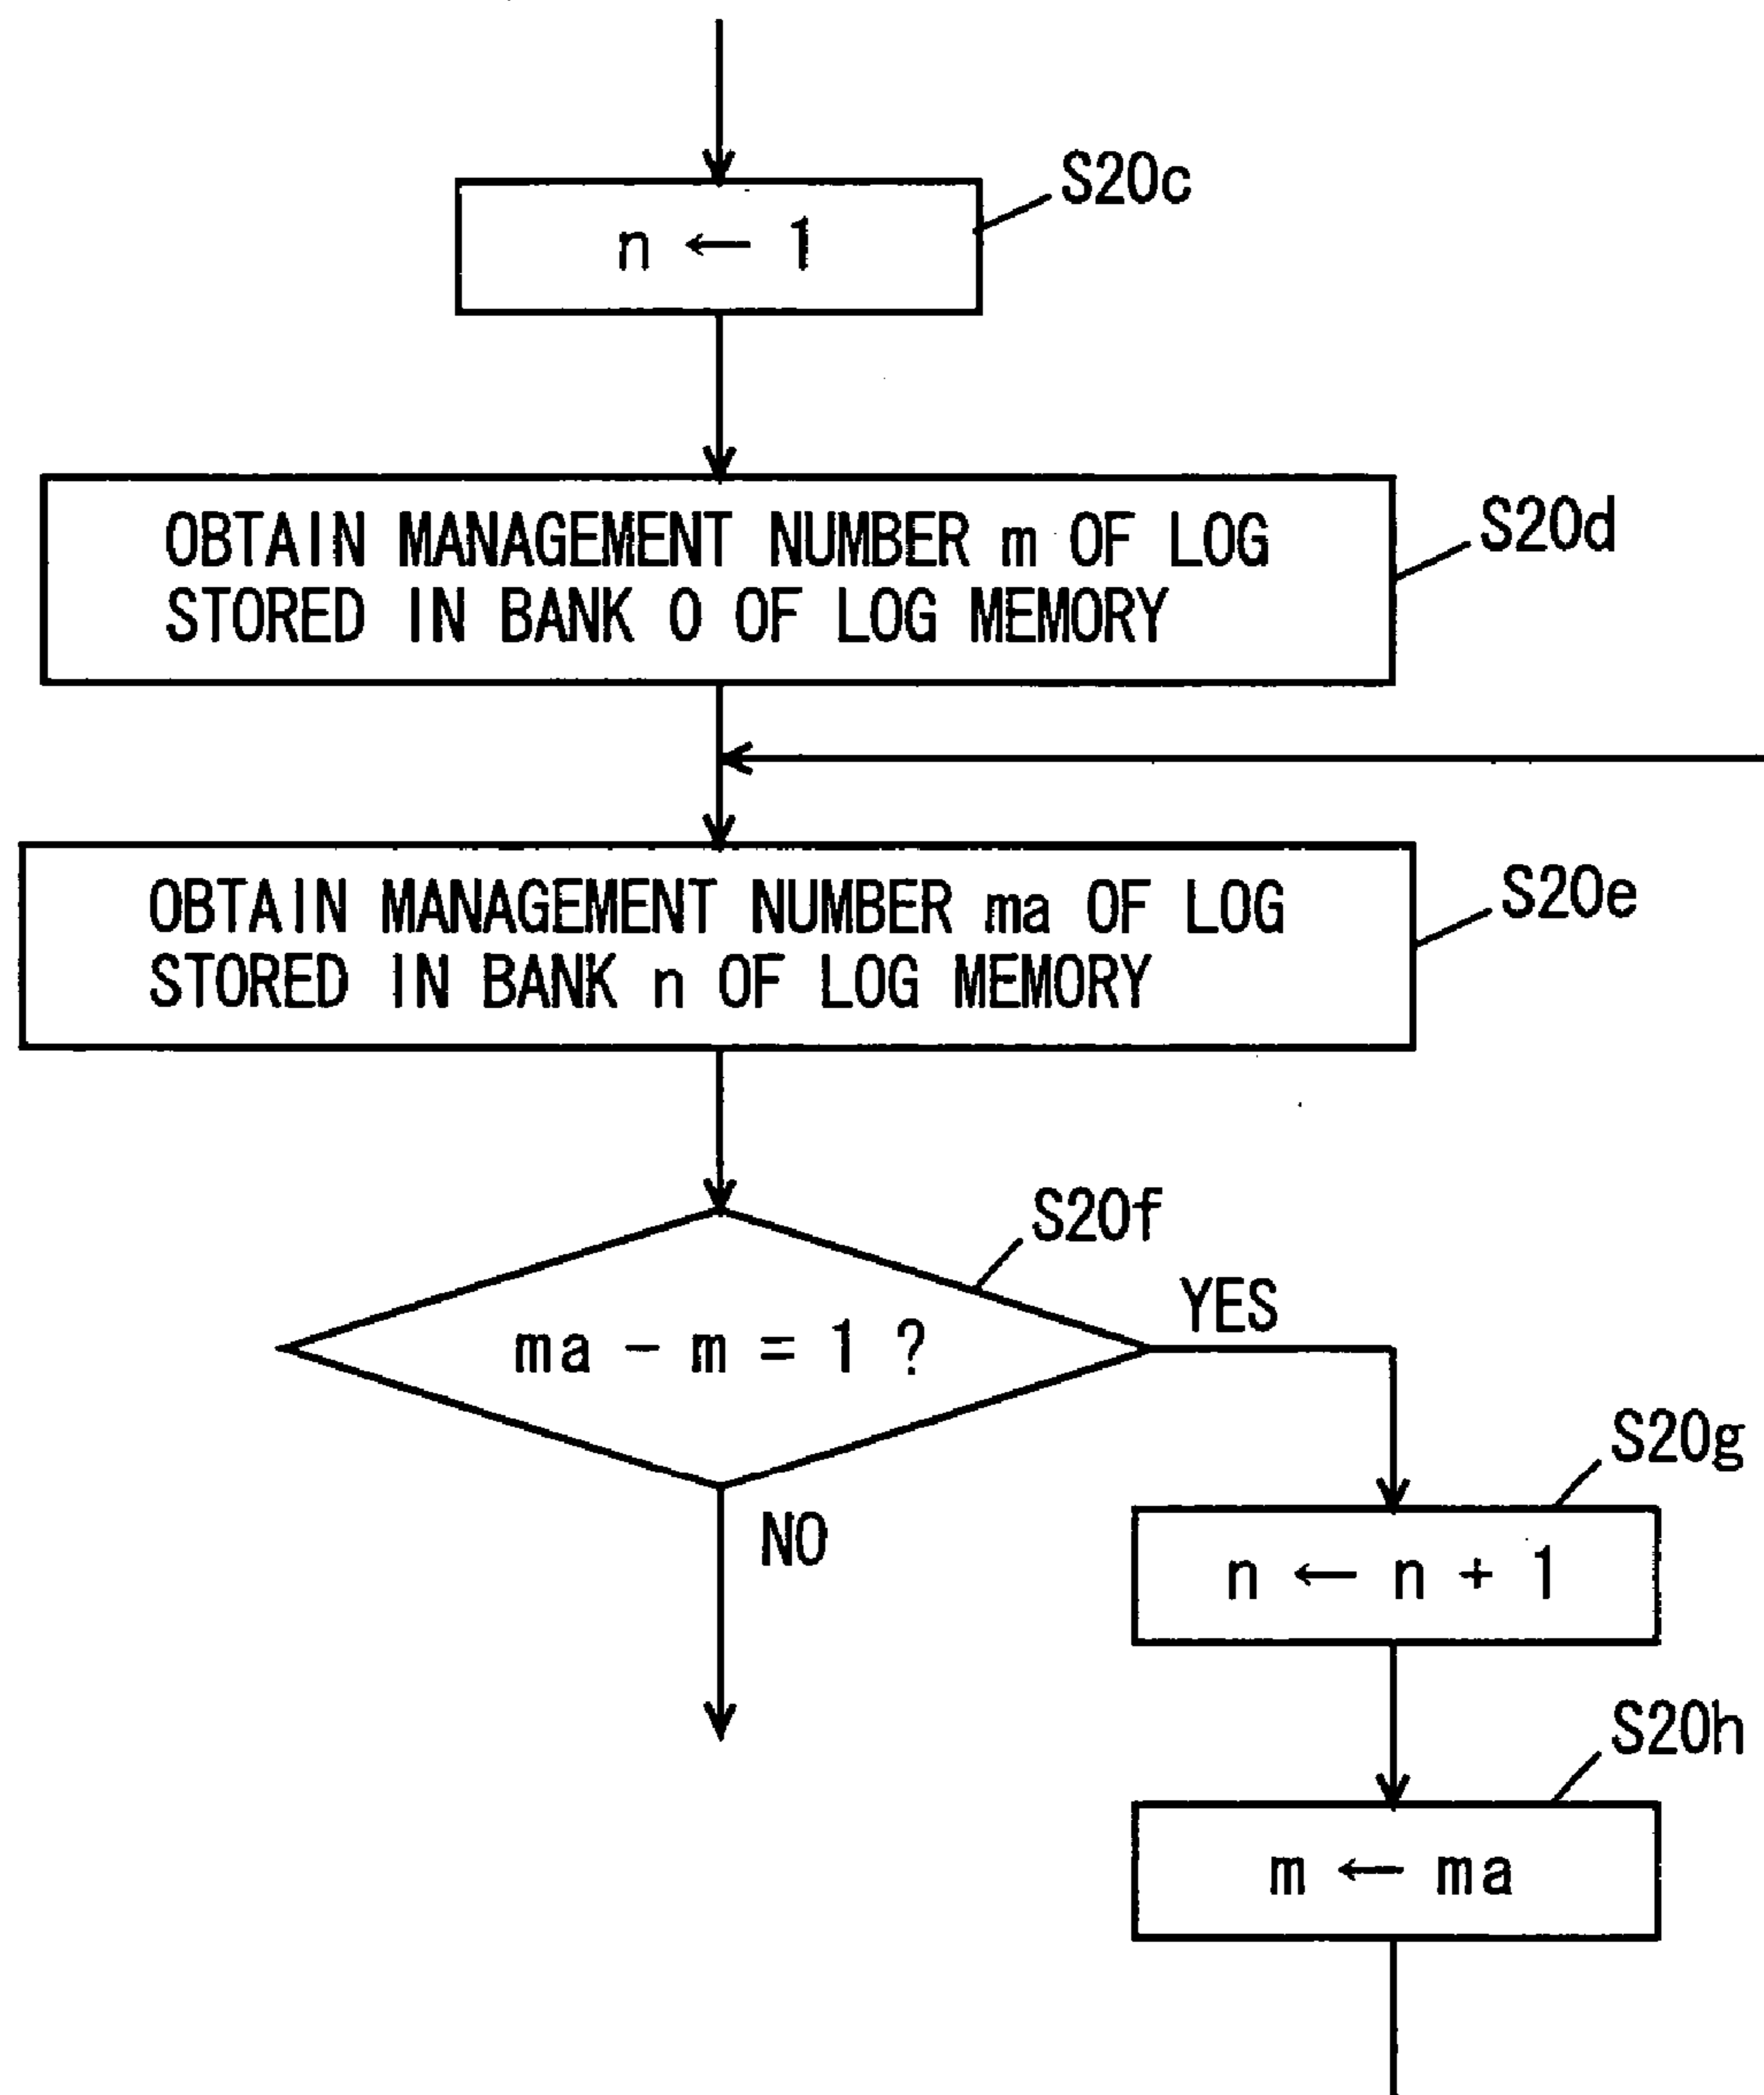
S20c

$n \leftarrow 1$

S20d

OBTAIN MANAGEMENT NUMBER m OF LOG STORED IN BANK 0 OF LOG MEMORY

S20e

OBTAIN MANAGEMENT NUMBER ma OF LOG STORED IN BANK n OF LOG MEMORY

S20f

$ma - m = 1$ ?

YES

NO

S20g

$n \leftarrow n + 1$

S20h

$m \leftarrow ma$